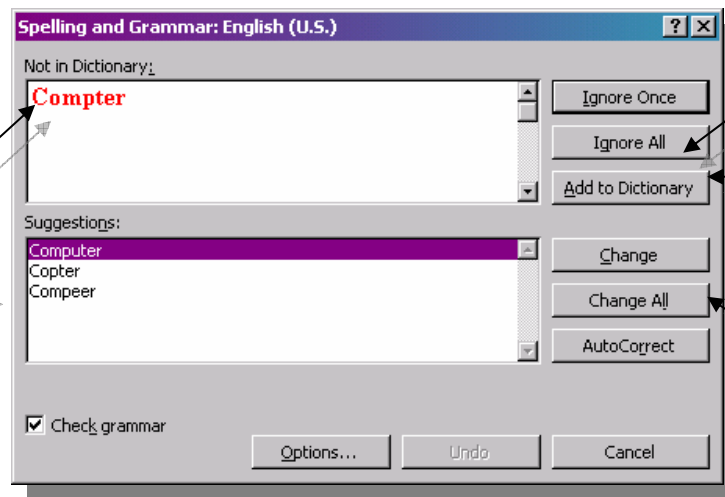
Spelling and Grammar: English (U.S.)

?

Not in Dictionary:

Compter

Ignore Once

Ignore All

Add to Dictionary

Suggestions:

Computer
Copter
Compeer

Change

Change All

AutoCorrect

Check grammar

Options...

Undo

Cancel